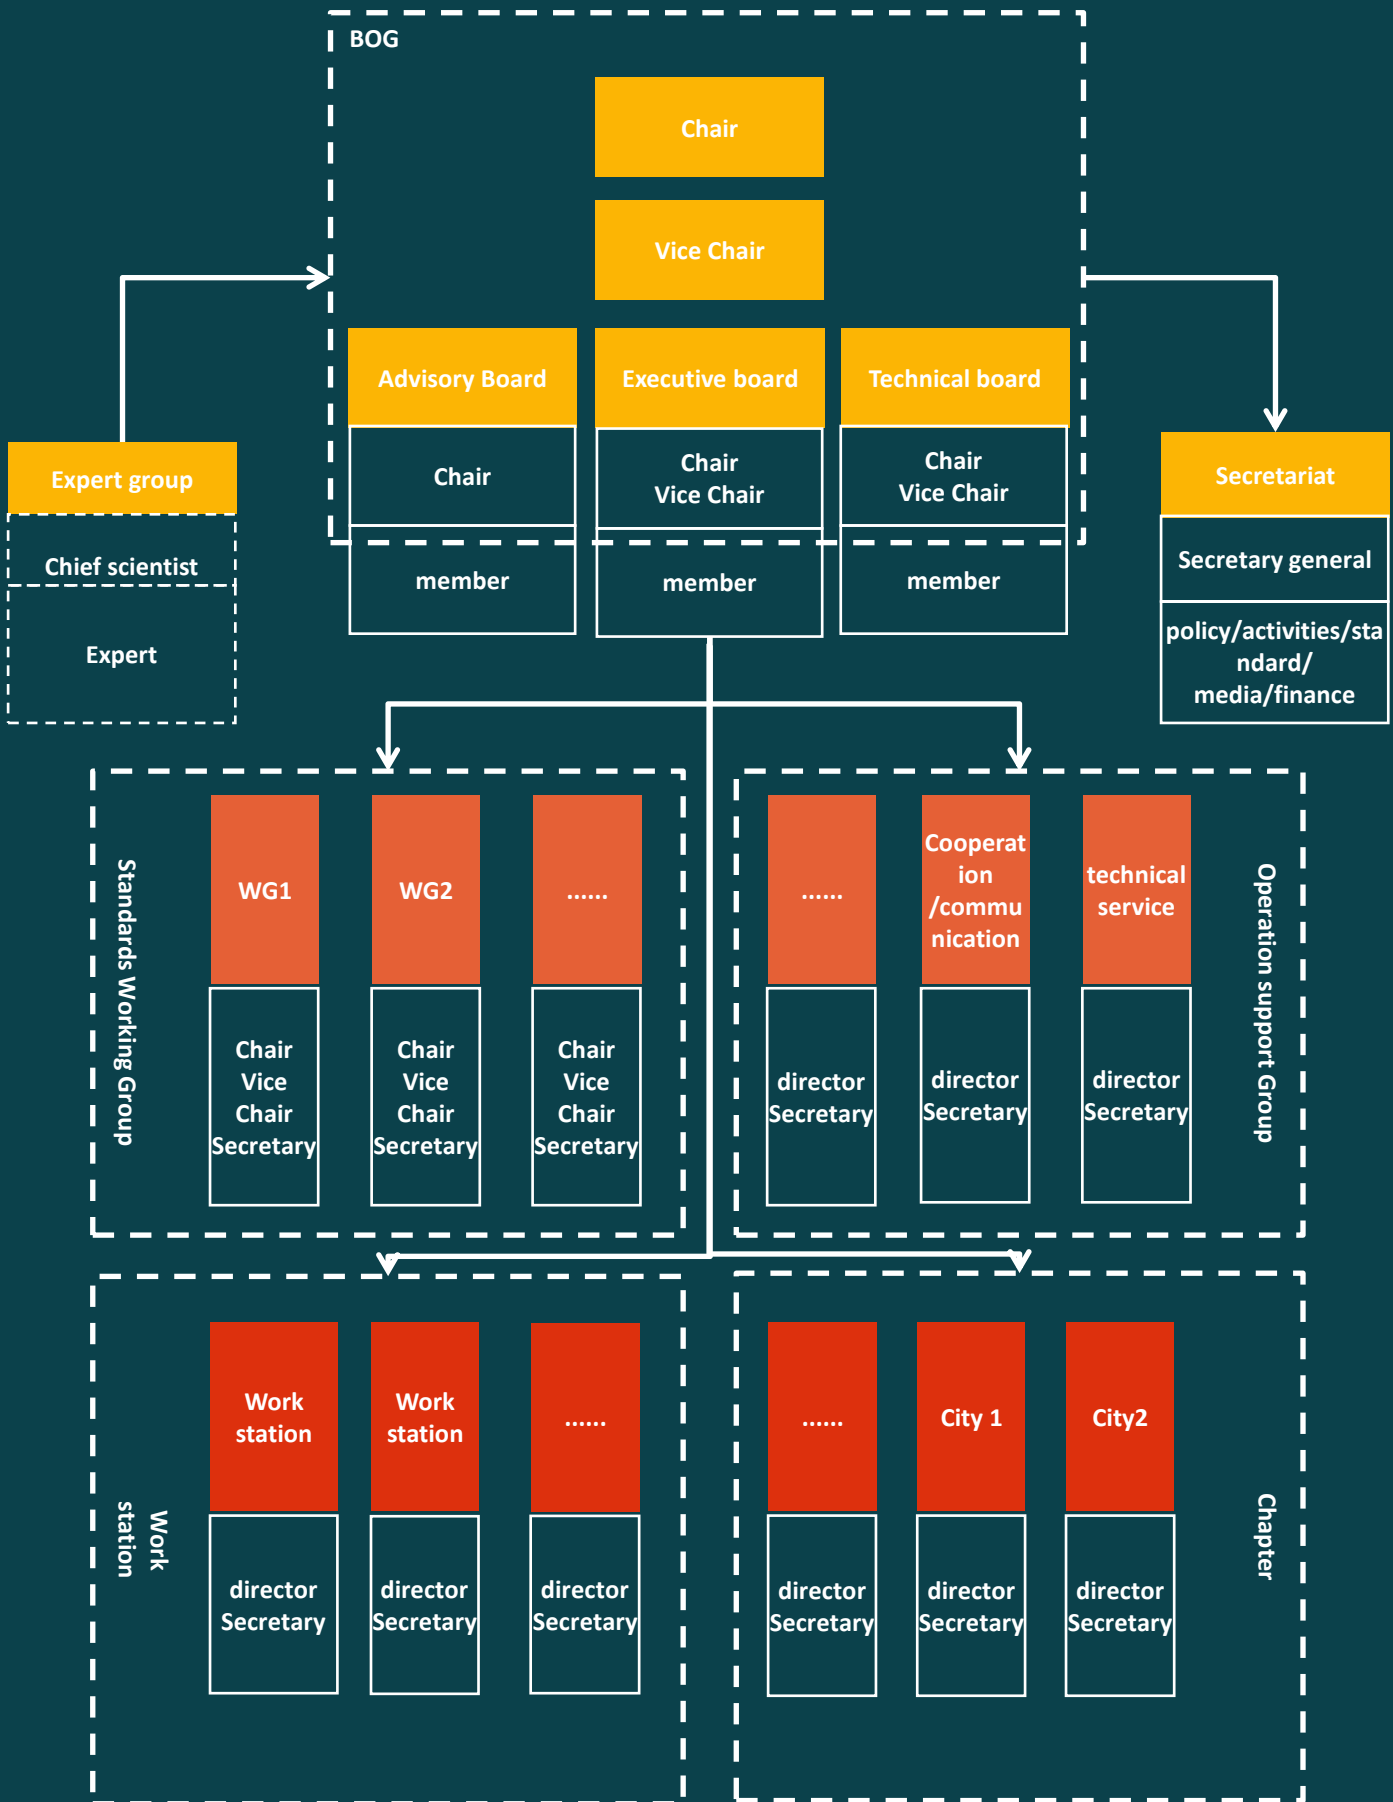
BOG

Chair

Vice Chair

Advisory Board

Chair

member

Executive board

Chair
Vice Chair

member

Technical board

Chair
Vice Chair

member

Expert group

Chief scientist

Expert

Secretariat

Secretary general

policy/activities/standard/
media/finance

Standards Working Group

WG1

Chair
Vice
Chair
Secretary

WG2

Chair
Vice
Chair
Secretary

......

Chair
Vice
Chair
Secretary

......

director
Secretary

Cooperation
/communication

director
Secretary

technical
service

director
Secretary

Operation support Group

Work
station

Work
station

director
Secretary

Work
station

director
Secretary

......

director
Secretary

......

director
Secretary

City 1

director
Secretary

City2

director
Secretary

Chapter